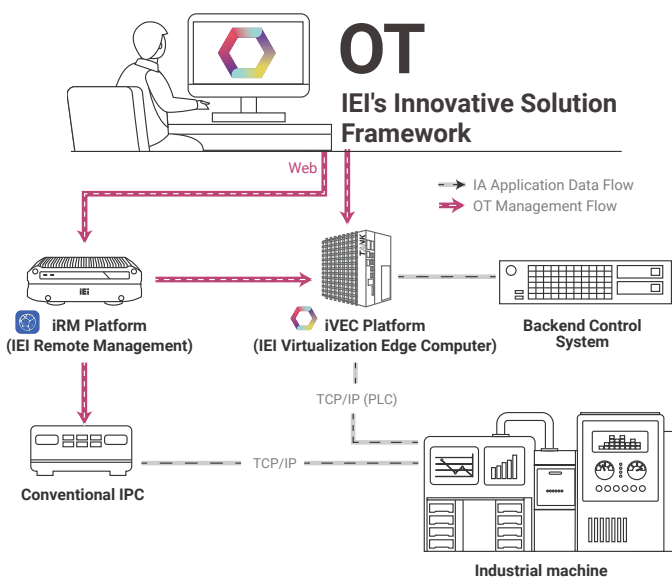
OT

IEI's Innovative Solution Framework

Web

IA Application Data Flow

OT Management Flow

iEi

iRM Platform
(IEI Remote Management)

iVEC Platform
(IEI Virtualization Edge Computer)

Backend Control System

TCP/IP (PLC)

TCP/IP

Conventional IPC

Industrial machine